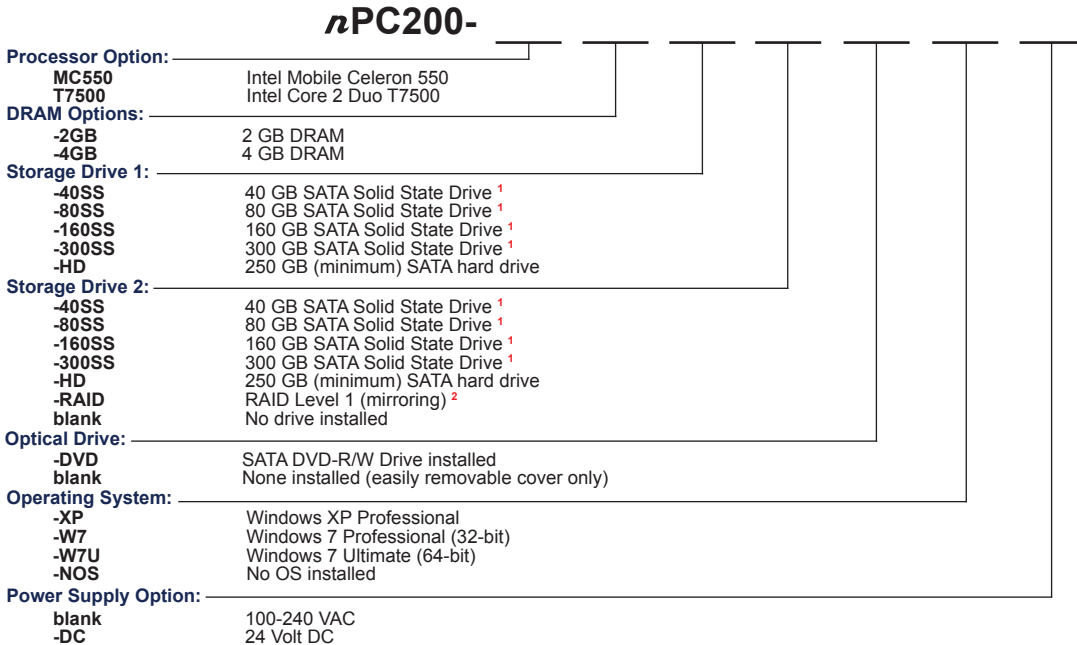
*n*PC200- ___ ___ ___ ___ ___ ___ ___

**Processor Option:**
| | |
|---|---|
| MC550 | Intel Mobile Celeron 550 |
| T7500 | Intel Core 2 Duo T7500 |

**DRAM Options:**
| | |
|---|---|
| -2GB | 2 GB DRAM |
| -4GB | 4 GB DRAM |

**Storage Drive 1:**
| | |
|---|---|
| -40SS | 40 GB SATA Solid State Drive $^1$ |
| -80SS | 80 GB SATA Solid State Drive $^1$ |
| -160SS | 160 GB SATA Solid State Drive $^1$ |
| -300SS | 300 GB SATA Solid State Drive $^1$ |
| -HD | 250 GB (minimum) SATA hard drive |

**Storage Drive 2:**
| | |
|---|---|
| -40SS | 40 GB SATA Solid State Drive $^1$ |
| -80SS | 80 GB SATA Solid State Drive $^1$ |
| -160SS | 160 GB SATA Solid State Drive $^1$ |
| -300SS | 300 GB SATA Solid State Drive $^1$ |
| -HD | 250 GB (minimum) SATA hard drive |
| -RAID | RAID Level 1 (mirroring) $^2$ |
| blank | No drive installed |

**Optical Drive:**
| | |
|---|---|
| -DVD | SATA DVD-R/W Drive installed |
| blank | None installed (easily removable cover only) |

**Operating System:**
| | |
|---|---|
| -XP | Windows XP Professional |
| -W7 | Windows 7 Professional (32-bit) |
| -W7U | Windows 7 Ultimate (64-bit) |
| -NOS | No OS installed |

**Power Supply Option:**
| | |
|---|---|
| blank | 100-240 VAC |
| -DC | 24 Volt DC |